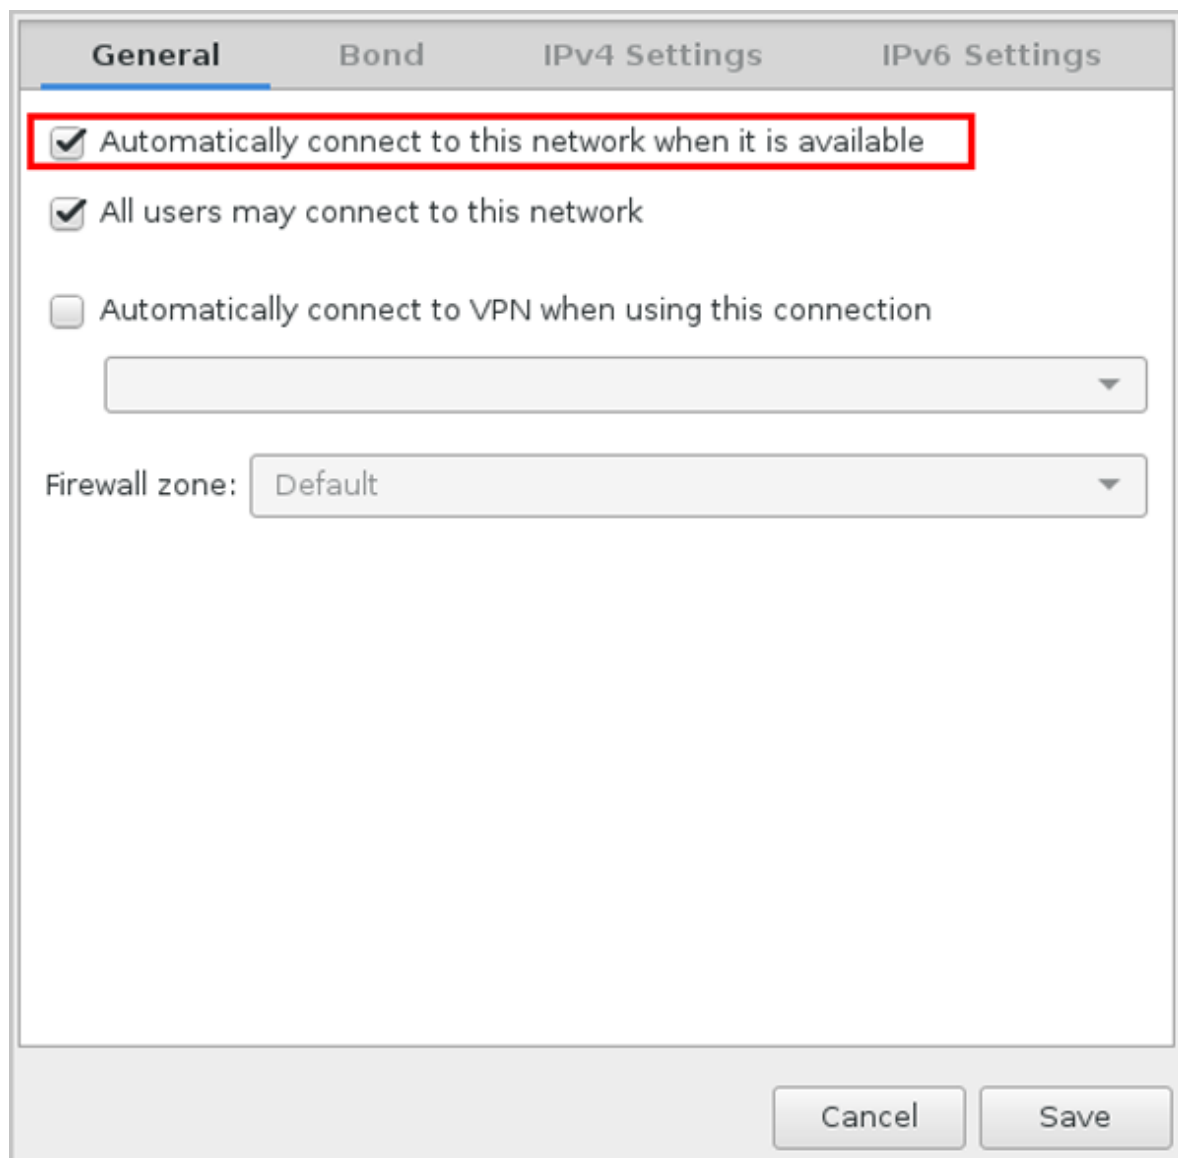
General Bond IPv4 Settings IPv6 Settings

Automatically connect to this network when it is available

All users may connect to this network

Automatically connect to VPN when using this connection

Firewall zone: Default

Cancel Save